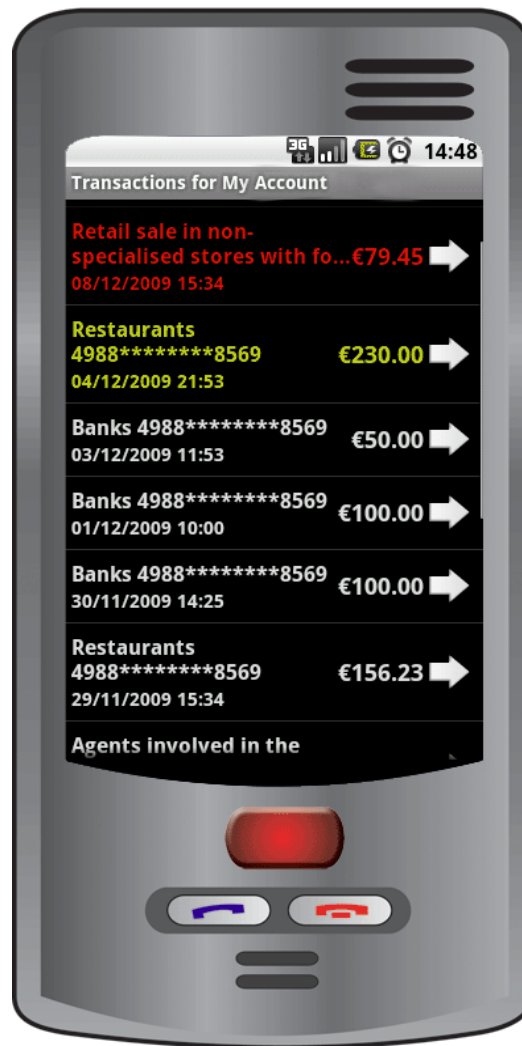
3G 14:48

Transactions for My Account

Retail sale in non-specialised stores with fo... €79.45
08/12/2009 15:34

Restaurants 4988********8569 €230.00
04/12/2009 21:53

Banks 4988********8569 €50.00
03/12/2009 11:53

Banks 4988********8569 €100.00
01/12/2009 10:00

Banks 4988********8569 €100.00
30/11/2009 14:25

Restaurants 4988********8569 €156.23
29/11/2009 15:34

Agents involved in the